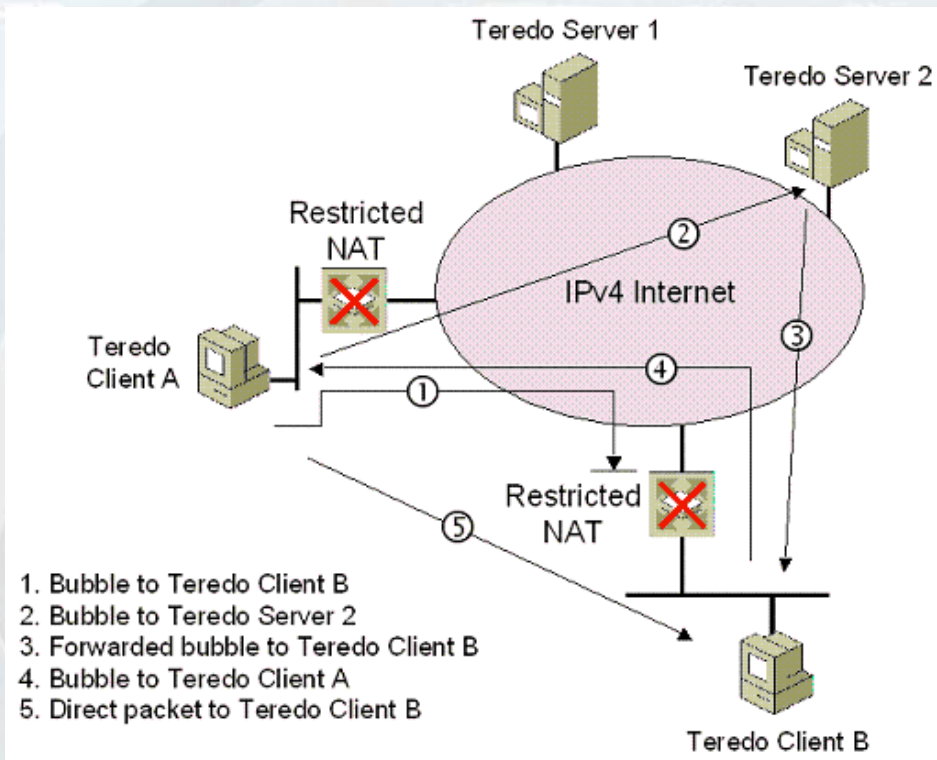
Teredo Server 1

Teredo Server 2

Restricted NAT

IPv4 Internet

Teredo Client A

2

3

4

1

Restricted NAT

5

1. Bubble to Teredo Client B
2. Bubble to Teredo Server 2
3. Forwarded bubble to Teredo Client B
4. Bubble to Teredo Client A
5. Direct packet to Teredo Client B

Teredo Client B